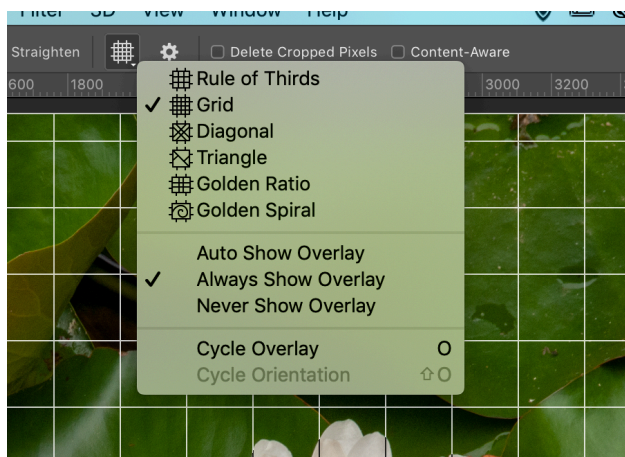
Filter 3D View Window Help

Straighten Delete Cropped Pixels Content-Aware

600 1800 3000 3200

Rule of Thirds
✓ Grid
Diagonal
Triangle
Golden Ratio
Golden Spiral

Auto Show Overlay
✓ Always Show Overlay
Never Show Overlay

Cycle Overlay O
Cycle Orientation ⇧O